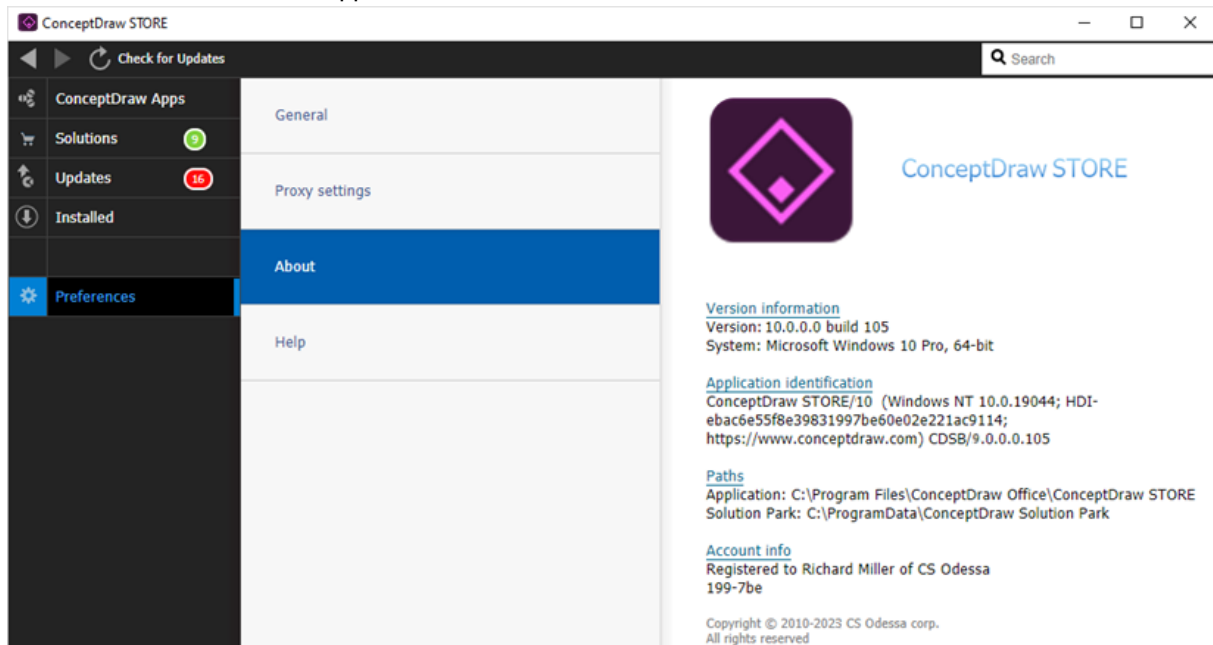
ConceptDraw STORE

Check for Updates

Search

ConceptDraw Apps
Solutions 9
Updates 16
Installed

Preferences

General

Proxy settings

About

Help

ConceptDraw STORE

Version information
Version: 10.0.0.0 build 105
System: Microsoft Windows 10 Pro, 64-bit

Application identification
ConceptDraw STORE/10 (Windows NT 10.0.19044; HDI-ebac6e55f8e39831997be60e02e221ac9114; https://www.conceptdraw.com) CDSB/9.0.0.0.105

Paths
Application: C:\Program Files\ConceptDraw Office\ConceptDraw STORE
Solution Park: C:\ProgramData\ConceptDraw Solution Park

Account info
Registered to Richard Miller of CS Odessa
199-7be

Copyright © 2010-2023 CS Odessa corp.
All rights reserved